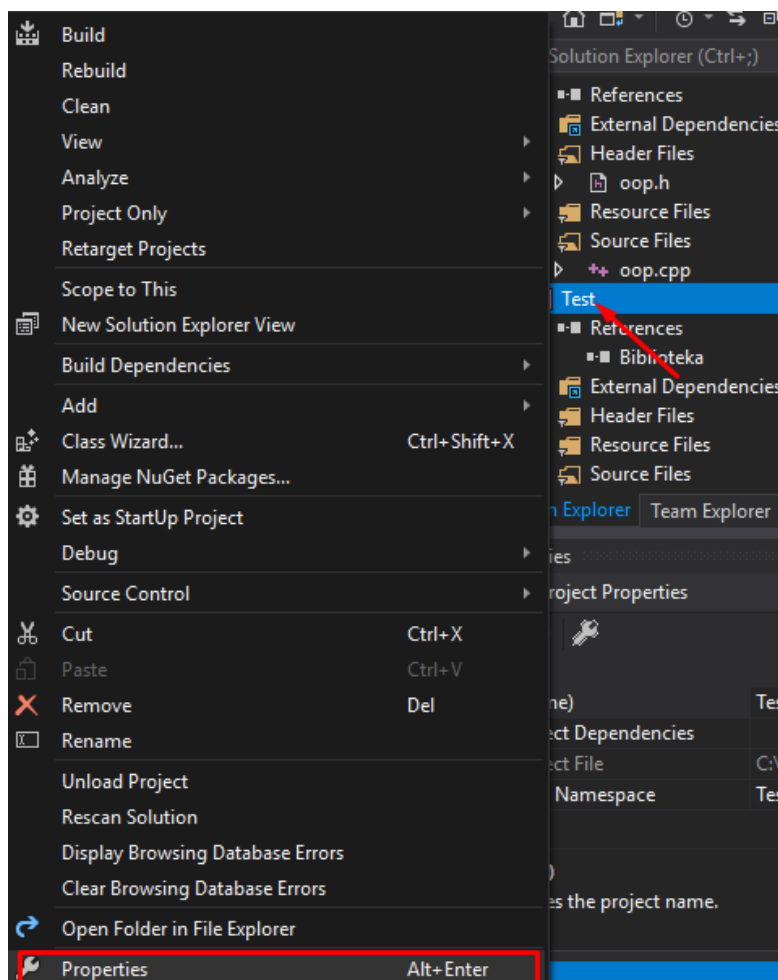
Build
Rebuild
Clean
View
Analyze
Project Only
Retarget Projects
Scope to This
New Solution Explorer View
Build Dependencies
Add
Class Wizard... Ctrl+Shift+X
Manage NuGet Packages...
Set as StartUp Project
Debug
Source Control
Cut Ctrl+X
Paste Ctrl+V
Remove Del
Rename
Unload Project
Rescan Solution
Display Browsing Database Errors
Clear Browsing Database Errors
Open Folder in File Explorer
Properties Alt+Enter

Solution Explorer (Ctrl+;)
References
External Dependencies
Header Files
oop.h
Resource Files
Source Files
oop.cpp
Test
References
Biblioteka
External Dependencies
Header Files
Resource Files
Source Files
n Explorer Team Explorer
ies
roject Properties
ne) Tes
ct Dependencies
ct File C:\
Namespace Tes
)
es the project name.